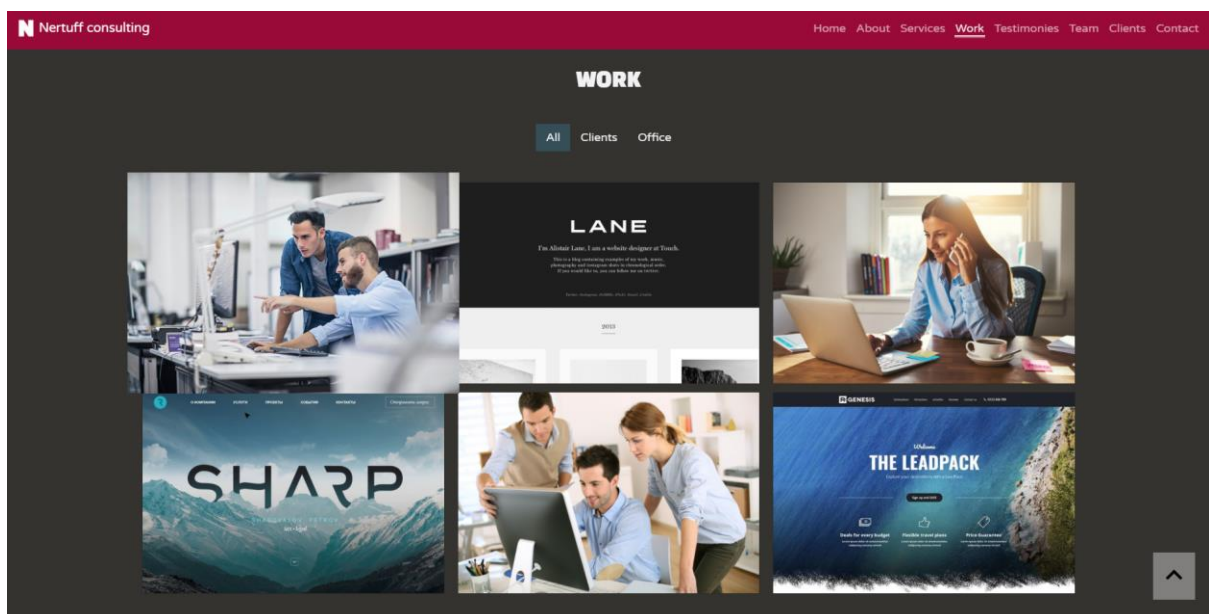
N Nertuff consulting

Home About Services Work Testimonies Team Clients Contact

WORK

All Clients Office

LANE

I'm Alistair Lane, I am a website designer at Touch.

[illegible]

2015

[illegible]

SHARP

GENESIS

Welcome

THE LEADPACK

Deals for every budget

Flexible travel plans

Price Guarantee